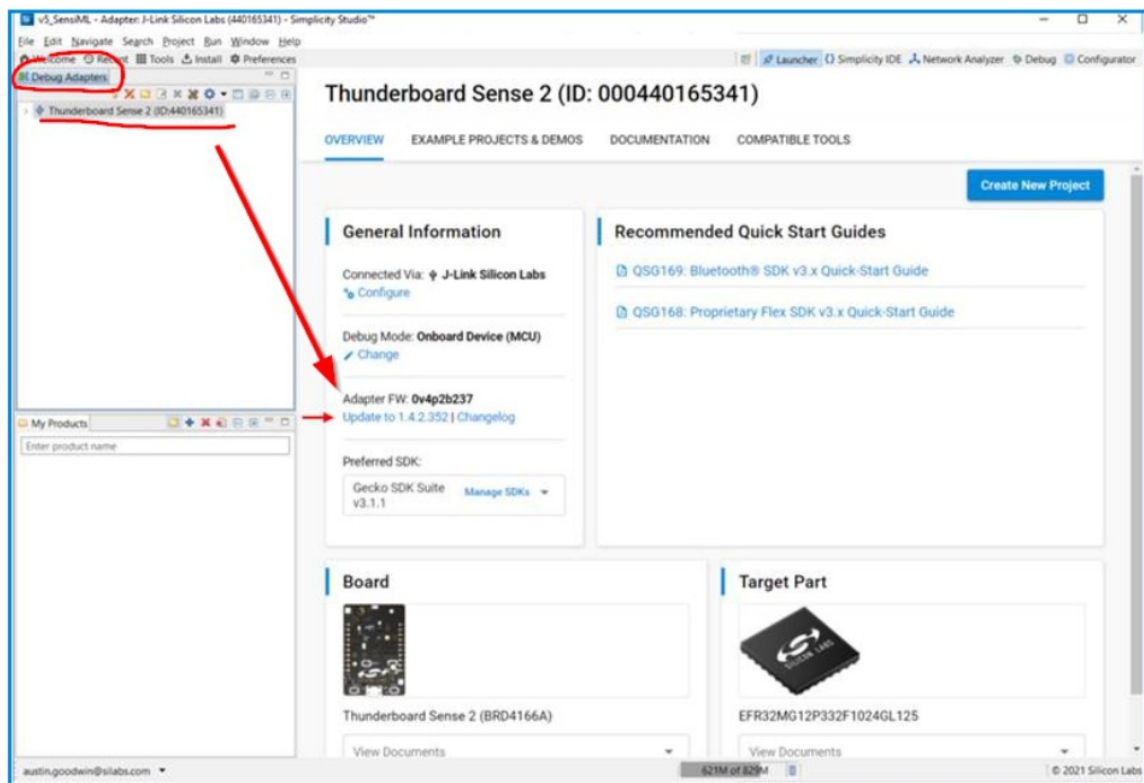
v5_SensiML - Adapter: J-Link Silicon Labs (440165341) - Simplicity Studio™

File Edit Navigate Search Project Run Window Help

Welcome Recent Tools Install Preferences

Launcher Simplicity IDE Network Analyzer Debug Configurator

Debug Adapters

Thunderboard Sense 2 (ID:440165341)

My Products

Enter product name

Thunderboard Sense 2 (ID: 000440165341)

OVERVIEW EXAMPLE PROJECTS & DEMOS DOCUMENTATION COMPATIBLE TOOLS

Create New Project

General Information

Connected Via: J-Link Silicon Labs
Configure

Debug Mode: Onboard Device (MCU)
Change

Adapter FW: 0v4p2b237
Update to 1.4.2.352 | Changelog

Preferred SDK:

Gecko SDK Suite v3.1.1 Manage SDKs

Recommended Quick Start Guides

QSG169: Bluetooth® SDK v3.x Quick-Start Guide

QSG168: Proprietary Flex SDK v3.x Quick-Start Guide

Board

Thunderboard Sense 2 (BRD4166A)

View Documents

Target Part

EFR32MG12P332F1024GL125

View Documents

austin.goodwin@silabs.com

621M of 829M

© 2021 Silicon Labs